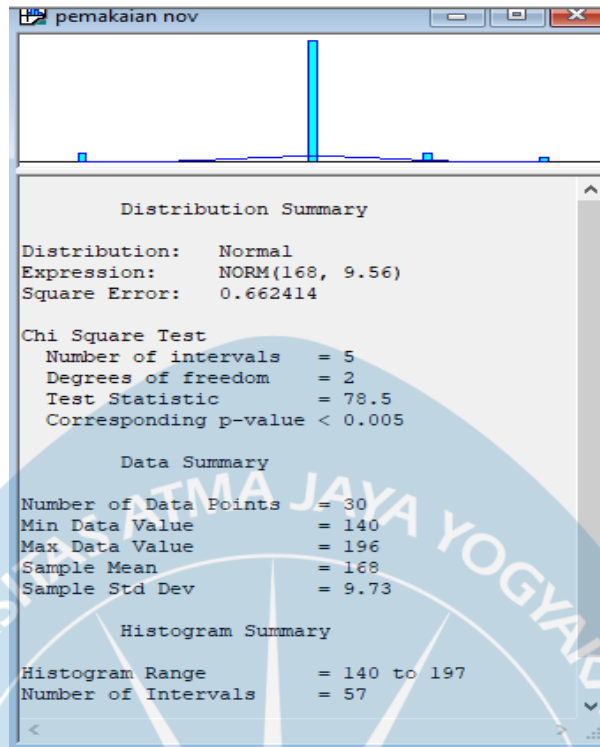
pemakaian nov

Distribution Summary

Distribution: Normal
Expression: NORM(168, 9.56)
Square Error: 0.662414

Chi Square Test
Number of intervals = 5
Degrees of freedom = 2
Test Statistic = 78.5
Corresponding p-value < 0.005

Data Summary

Number of Data Points = 30
Min Data Value = 140
Max Data Value = 196
Sample Mean = 168
Sample Std Dev = 9.73

Histogram Summary

Histogram Range = 140 to 197
Number of Intervals = 57

ATMA JAYA YOGYA